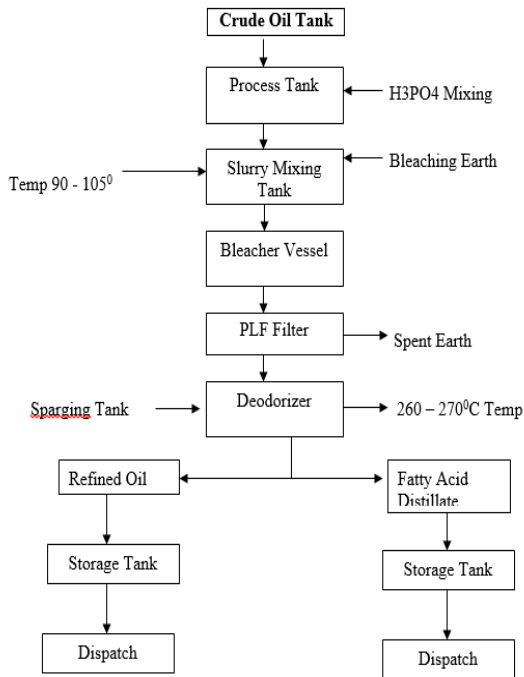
Crude Oil Tank

Process Tank

H3PO4 Mixing

Temp 90 - 105$^0$

Slurry Mixing Tank

Bleaching Earth

Bleacher Vessel

PLF Filter

Spent Earth

Sparging Tank

Deodorizer

260 – 270$^0$C Temp

Refined Oil

Fatty Acid Distillate

Storage Tank

Storage Tank

Dispatch

Dispatch